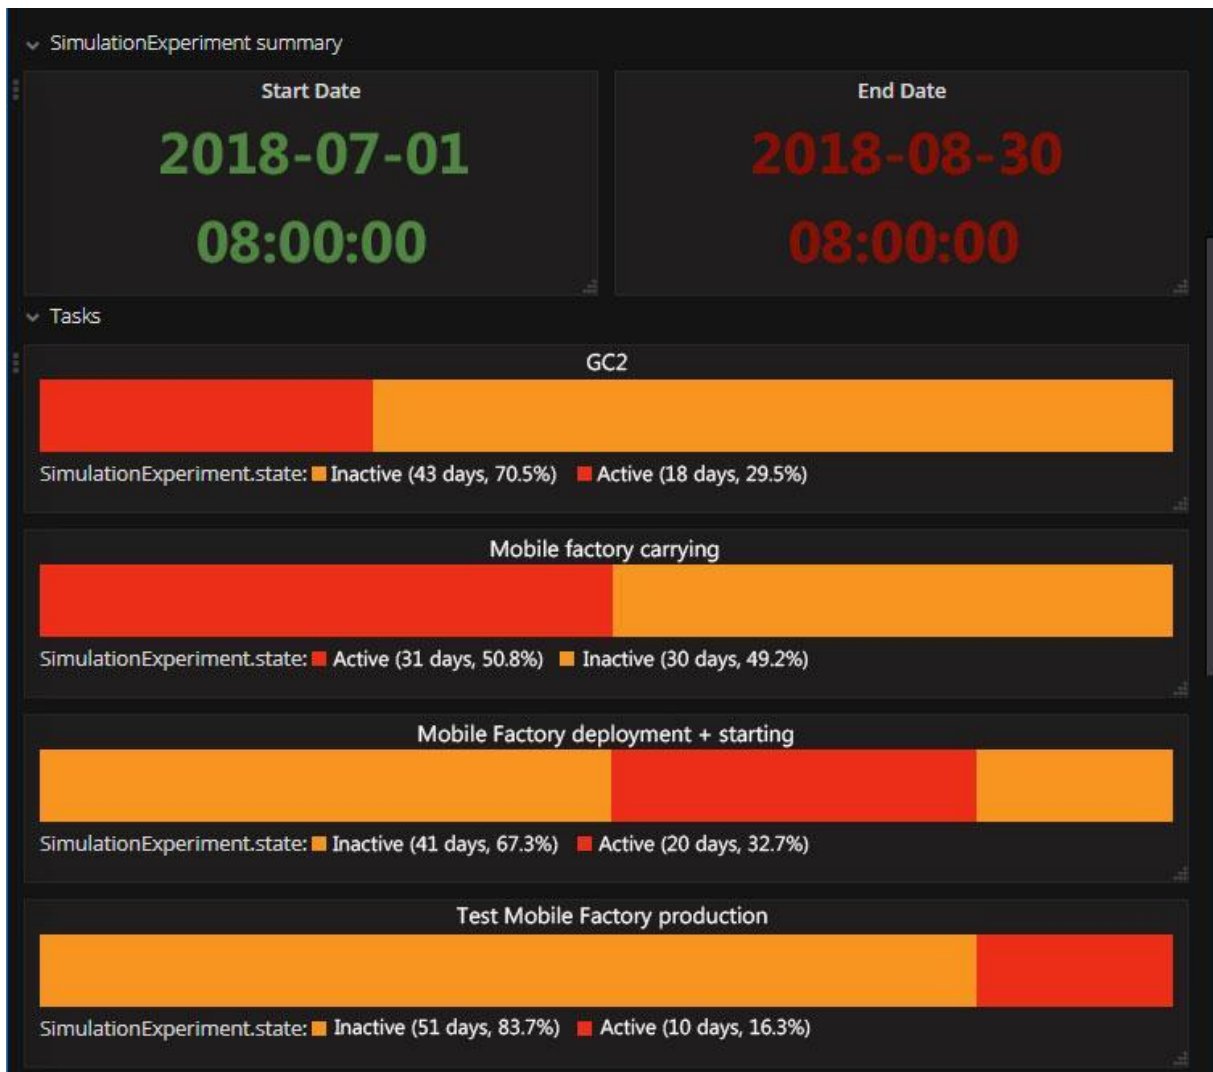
SimulationExperiment summary

Start Date

2018-07-01

08:00:00

End Date

2018-08-30

08:00:00

Tasks

GC2

SimulationExperiment.state: Inactive (43 days, 70.5%) Active (18 days, 29.5%)

Mobile factory carrying

SimulationExperiment.state: Active (31 days, 50.8%) Inactive (30 days, 49.2%)

Mobile Factory deployment + starting

SimulationExperiment.state: Inactive (41 days, 67.3%) Active (20 days, 32.7%)

Test Mobile Factory production

SimulationExperiment.state: Inactive (51 days, 83.7%) Active (10 days, 16.3%)